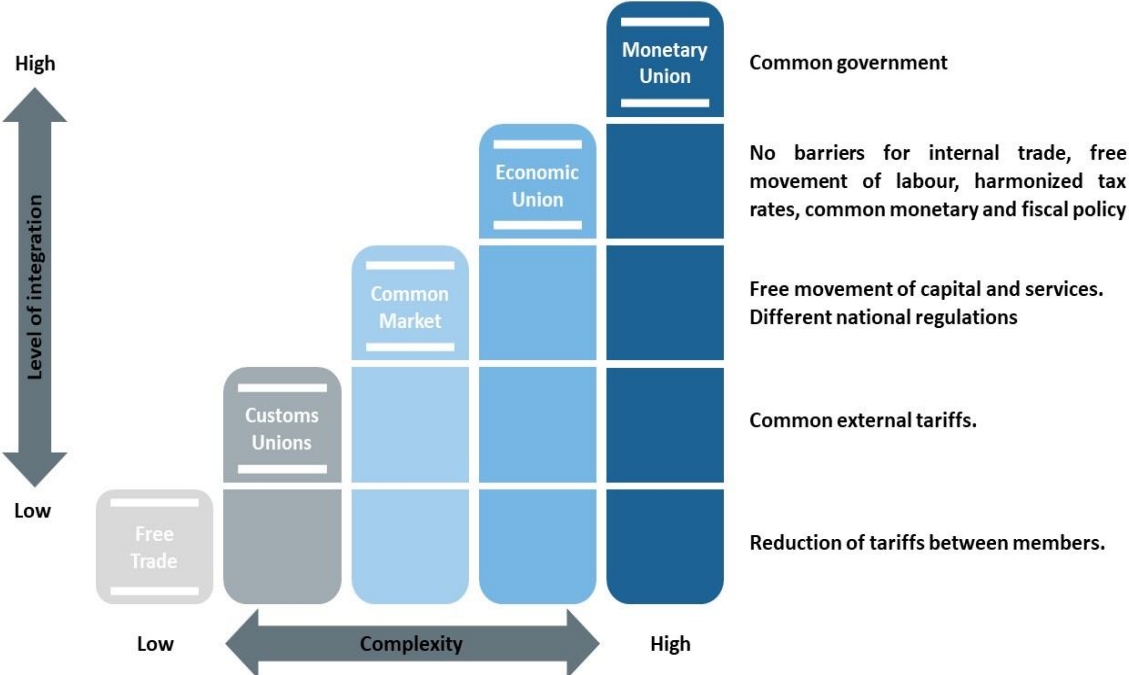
High

Level of integration

Low

Free Trade

Customs Unions

Common Market

Economic Union

Monetary Union

Common government

No barriers for internal trade, free movement of labour, harmonized tax rates, common monetary and fiscal policy

Free movement of capital and services. Different national regulations

Common external tariffs.

Reduction of tariffs between members.

Low

Complexity

High